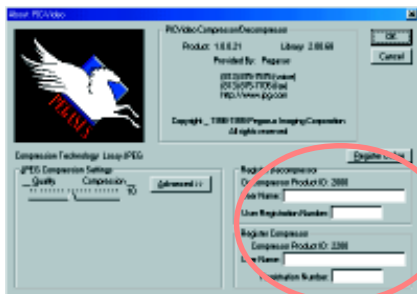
About PICVideo

PICVideo Compressor/Decompressor

Product: 1.0.0.21 Library: 2.00.60

Provided By: Pegasus

(813)875-7575(voice)
(813)875-7705(fax)
http://www.jpg.com

Copyright 1998-1999 Pegasus Imaging Corporation
All rights reserved

PEGASUS

OK

Cancel

Compression Technology: Lossy JPEG

JPEG Compression Settings

Quality Compression

10

Advanced >>

Register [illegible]

Register Decompressor

Decompressor Product ID: 2000

User Name:

User Registration Number:

Register Compressor

Compressor Product ID: 2300

User Name:

Registration Number: